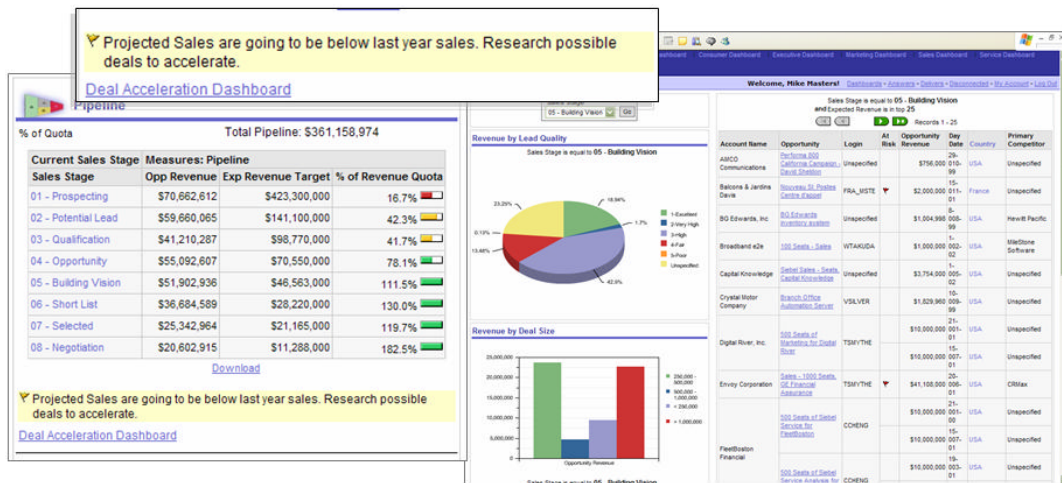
Projected Sales are going to be below last year sales. Research possible deals to accelerate.

Deal Acceleration Dashboard

Pipeline

% of Quota

Total Pipeline: $361,158,974

| Current Sales Stage | Measures: Pipeline | | |
|---|---|---|---|
| Sales Stage | Opp Revenue | Exp Revenue Target | % of Revenue Quota |
| 01 - Prospecting | $70,662,612 | $423,300,000 | 16.7% |
| 02 - Potential Lead | $59,660,065 | $141,100,000 | 42.3% |
| 03 - Qualification | $41,210,287 | $98,770,000 | 41.7% |
| 04 - Opportunity | $55,092,607 | $70,550,000 | 78.1% |
| 05 - Building Vision | $51,902,936 | $46,563,000 | 111.5% |
| 06 - Short List | $36,684,589 | $28,220,000 | 130.0% |
| 07 - Selected | $25,342,964 | $21,165,000 | 119.7% |
| 08 - Negotiation | $20,602,915 | $11,288,000 | 182.5% |

Download

Projected Sales are going to be below last year sales. Research possible deals to accelerate.

Deal Acceleration Dashboard

Consumer Dashboard Executive Dashboard Marketing Dashboard Sales Dashboard Service Dashboard

Welcome, Mike Masters! Dashboards - Answers - Delivers - Disconnected - My Account - Log Out

05 - Building Vision Go

Revenue by Lead Quality

Sales Stage is equal to 05 - Building Vision

23.29% 18.94% 1.7% 0.13% 13.46% 42.9%

1-Excellent 2-Very High 3-High 4-Fair 5-Poor Unspecified

Revenue by Deal Size

25,000,000 20,000,000 15,000,000 10,000,000 5,000,000 0

Opportunity Revenue

250,000 - 500,000 500,000 - 1,000,000 < 250,000 > 1,000,000

Sales Stage is equal to 05 - Building Vision

Sales Stage is equal to 05 - Building Vision and Expected Revenue is in top 25

Records 1 - 25

| Account Name | Opportunity | Login | At Risk | Opportunity Revenue | Day Date | Country | Primary Competitor |
|---|---|---|---|---|---|---|---|
| AMCO Communications | Performa 500 California Campaign - David Shelton | Unspecified | | $756,000 | 29-010-99 | USA | Unspecified |
| Balcons & Jardins Davis | Nouveau St. Postes Centre d'appel | FRA_MSTE | | $2,000,000 | 15-011-01 | France | Unspecified |
| BG Edwards, Inc | BG Edwards inventory system | Unspecified | | $1,004,998 | 15-008-99 | USA | Hewitt Pacific |
| Broadband e2e | 100 Seats - Sales | WTAKUDA | | $1,000,000 | 1-002-02 | USA | MileStone Software |
| Capital Knowledge | Siebel Sales - Seats, Capital Knowledge | Unspecified | | $3,754,000 | 15-005-02 | USA | Unspecified |
| Crystal Motor Company | Branch Office Automation Server | VSILVER | | $1,829,960 | 10-009-99 | USA | Unspecified |
| Digital River, Inc. | 500 Seats of Marketing for Digital River | TSMYTHE | | $10,000,000 | 21-001-01 | USA | Unspecified |
| | | | | $10,000,000 | 15-007-01 | USA | Unspecified |
| Envoy Corporation | Sales - 1000 Seats, GE Financial Assurance | TSMYTHE | | $41,108,000 | 20-006-01 | USA | CRMax |
| FleetBoston Financial | 500 Seats of Siebel Service for FleetBoston | CCHENG | | $10,000,000 | 21-001-00 | USA | Unspecified |
| | | | | $10,000,000 | 15-007-01 | USA | Unspecified |
| | 500 Seats of Siebel Service Analysis for | CCHENG | | $10,000,000 | 19-003-01 | USA | Unspecified |